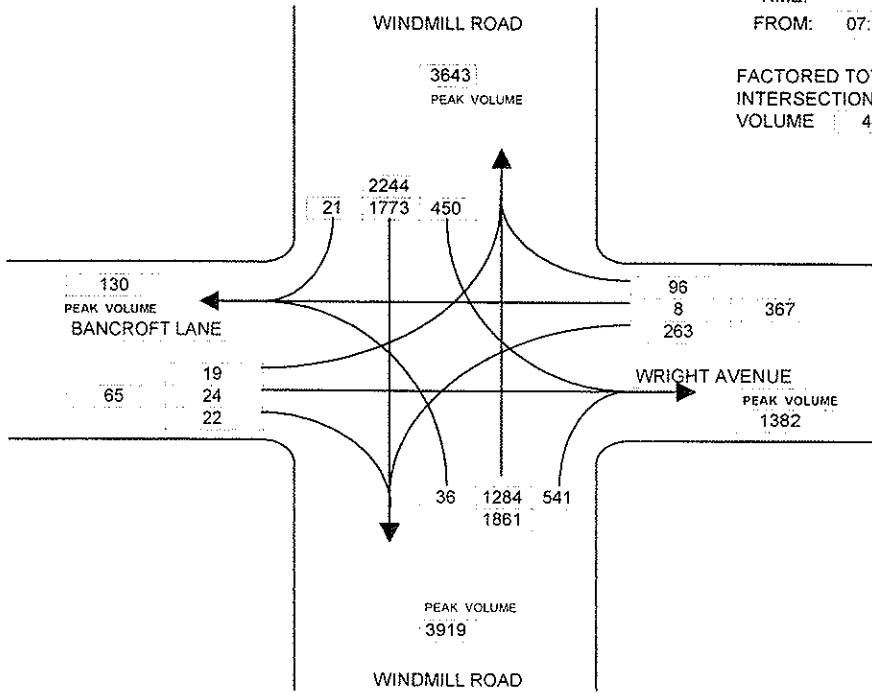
WINDMILL ROAD

FROM: 07:

3643
PEAK VOLUME

FACTORED TO
INTERSECTION
VOLUME 4

2244
21 1773 450

130
PEAK VOLUME
BANCROFT LANE

96
8
263

367

19
24
22

65

WRIGHT AVENUE
PEAK VOLUME
1382

36 1284 541
1861

PEAK VOLUME
3919

WINDMILL ROAD